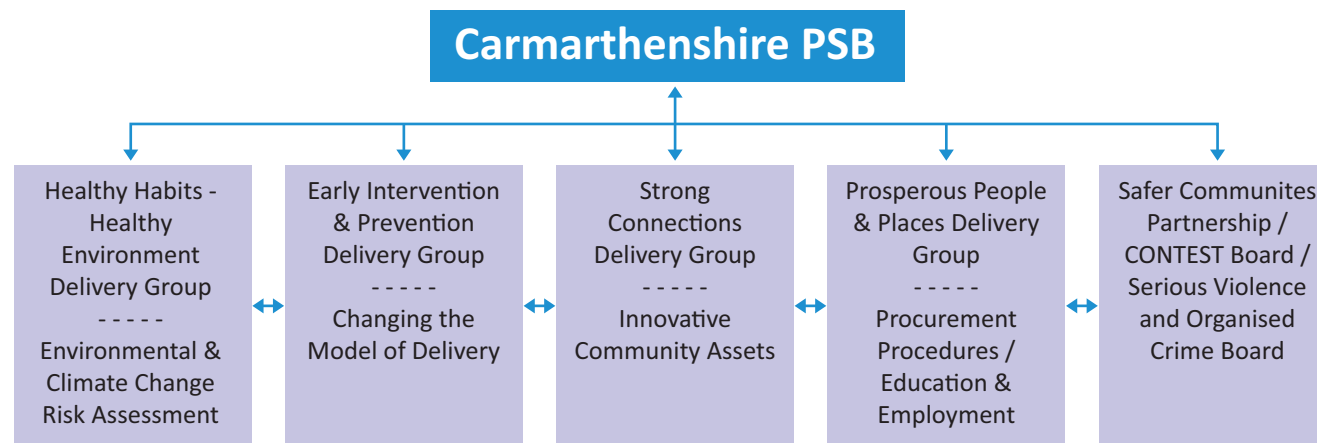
Carmarthenshire PSB

Healthy Habits - Healthy Environment Delivery Group
- - - - -
Environmental & Climate Change Risk Assessment

Early Intervention & Prevention Delivery Group
- - - - -
Changing the Model of Delivery

Strong Connections Delivery Group
- - - - -
Innovative Community Assets

Prosperous People & Places Delivery Group
- - - - -
Procurement Procedures / Education & Employment

Safer Communites Partnership / CONTEST Board / Serious Violence and Organised Crime Board